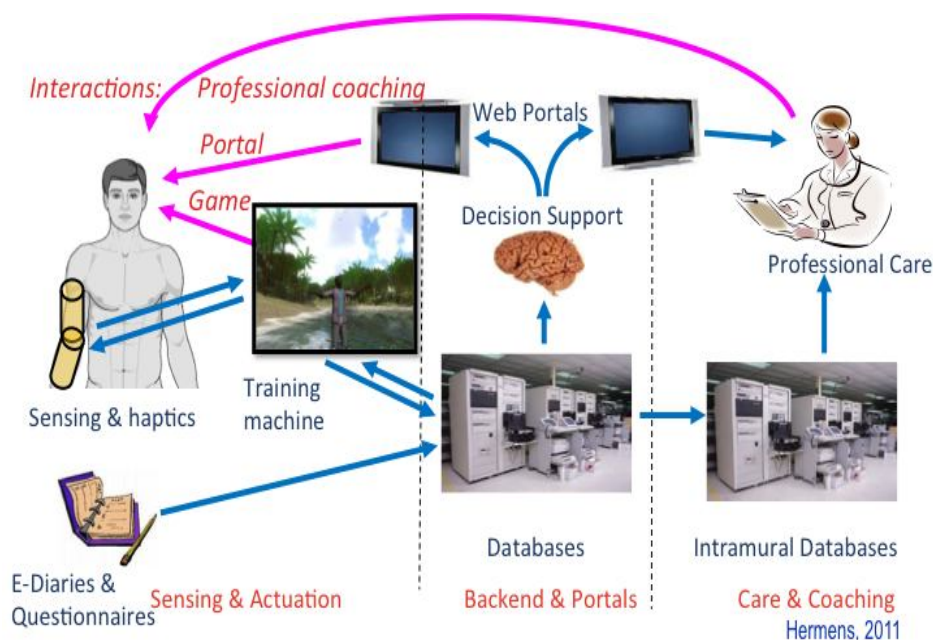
Interactions: Professional coaching

Web Portals

Portal

Game

Decision Support

Professional Care

Sensing & haptics

Training machine

Databases

Intramural Databases

E-Diaries & Questionnaires

Sensing & Actuation

Backend & Portals

Care & Coaching

Hermens, 2011